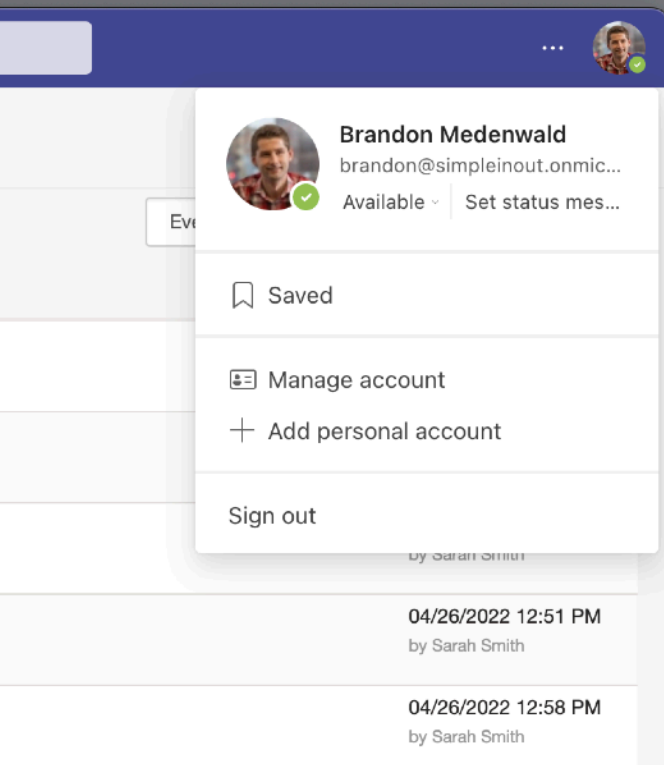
...

Brandon Medenwald
brandon@simpleinout.onmic...
Available
Set status mes...

Eve

Saved

Manage account
Add personal account

Sign out

by Sarah Smith

04/26/2022 12:51 PM
by Sarah Smith

04/26/2022 12:58 PM
by Sarah Smith